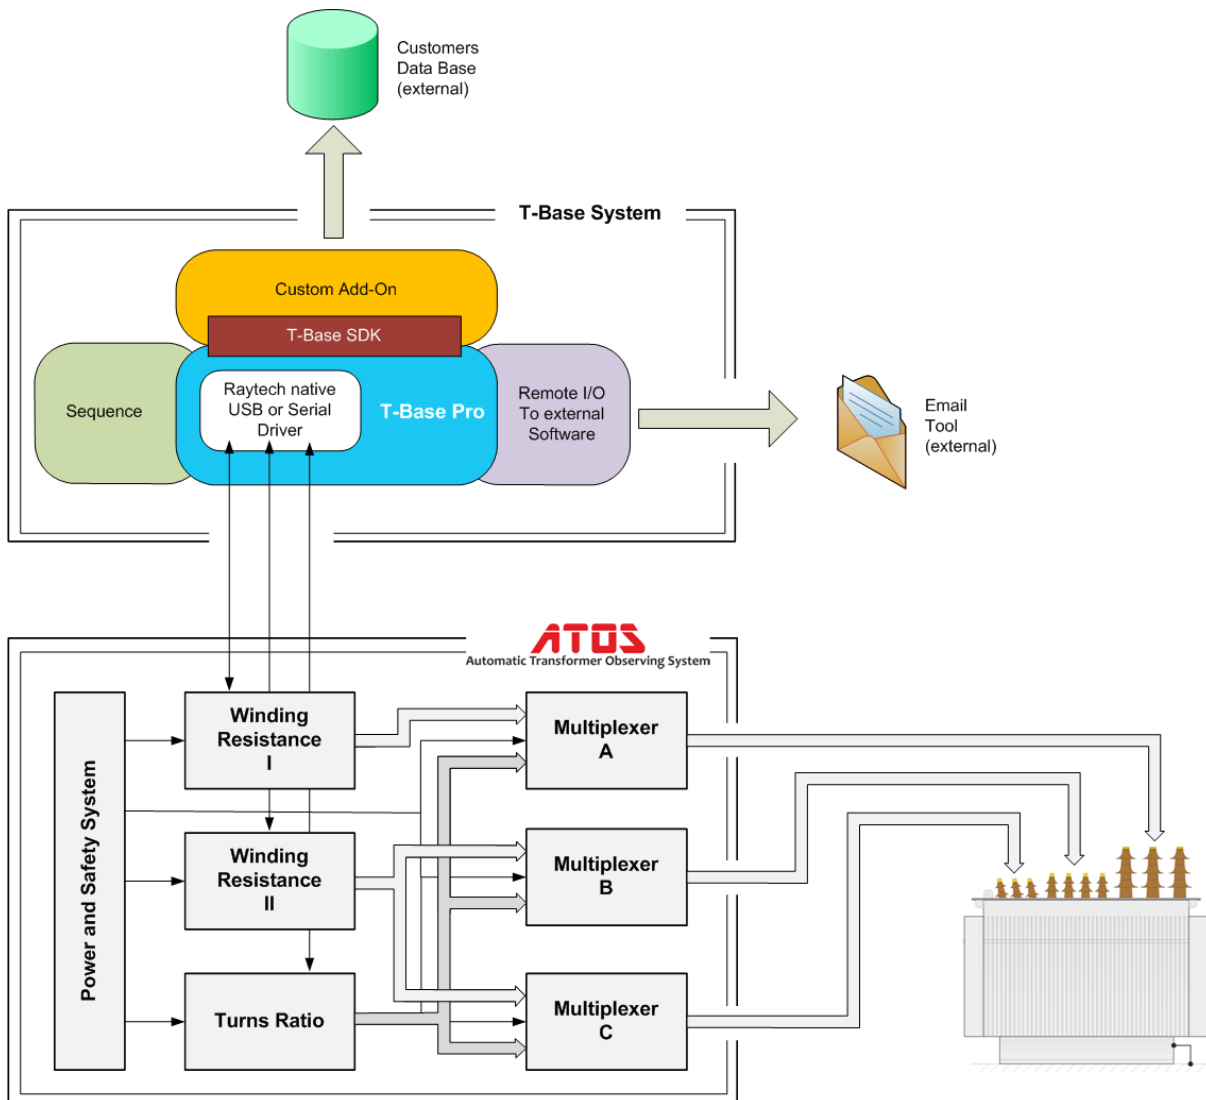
Customers
Data Base
(external)

T-Base System

Custom Add-On

T-Base SDK

Sequence

Raytech native
USB or Serial
Driver

T-Base Pro

Remote I/O
To external
Software

Email
Tool
(external)

ATOS
Automatic Transformer Observing System

Power and Safety System

Winding
Resistance
I

Winding
Resistance
II

Turns Ratio

Multiplexer
A

Multiplexer
B

Multiplexer
C